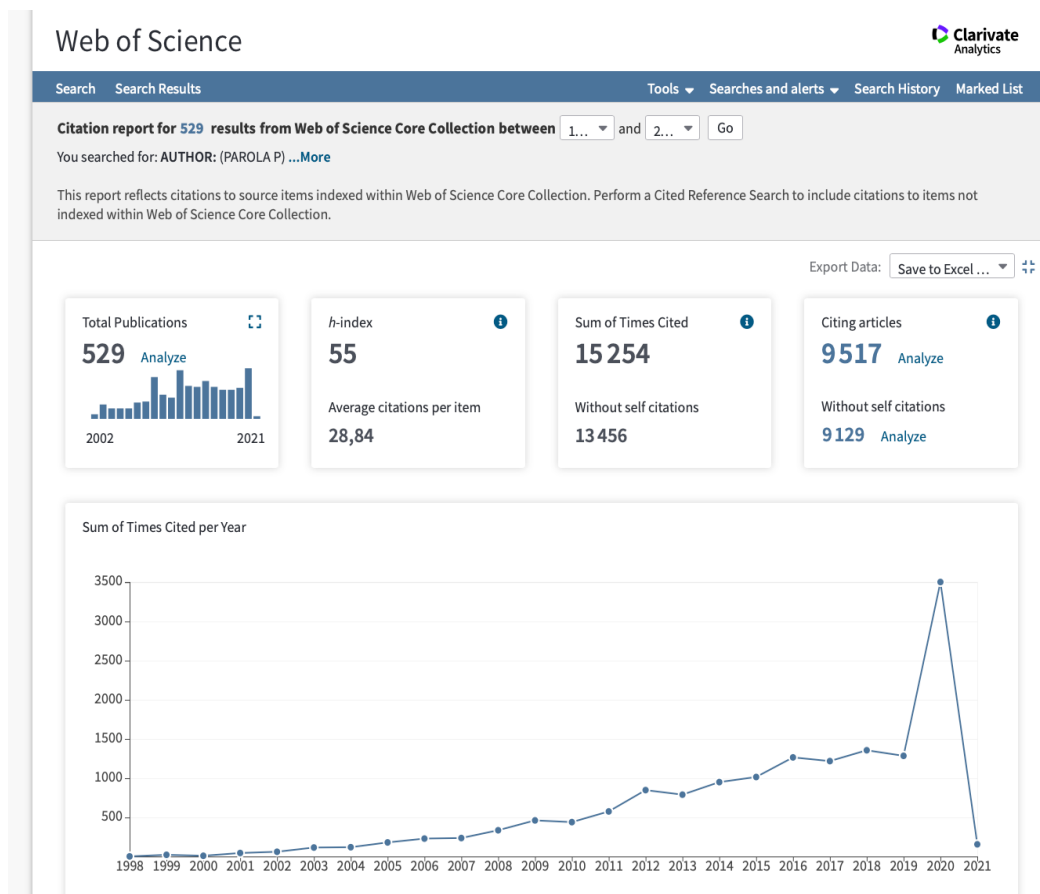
Web of Science

Clarivate Analytics

Search Search Results

Tools Searches and alerts Search History Marked List

Citation report for 529 results from Web of Science Core Collection between 1... and 2... Go

You searched for: AUTHOR: (PAROLA P) ...More

This report reflects citations to source items indexed within Web of Science Core Collection. Perform a Cited Reference Search to include citations to items not indexed within Web of Science Core Collection.

Export Data: Save to Excel ...

Total Publications
529 Analyze
2002 2021

h-index
55
Average citations per item
28,84

Sum of Times Cited
15 254
Without self citations
13 456

Citing articles
9 517 Analyze
Without self citations
9 129 Analyze

Sum of Times Cited per Year

3500
3000
2500
2000
1500
1000
500

1998 1999 2000 2001 2002 2003 2004 2005 2006 2007 2008 2009 2010 2011 2012 2013 2014 2015 2016 2017 2018 2019 2020 2021